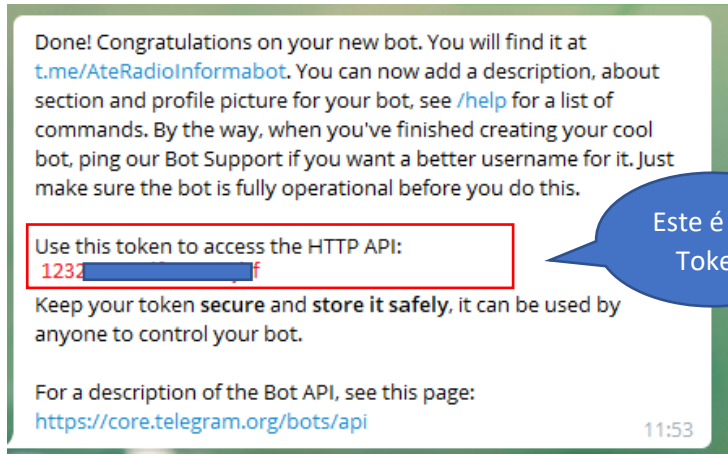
Done! Congratulations on your new bot. You will find it at t.me/AteRadioInformabot. You can now add a description, about section and profile picture for your bot, see /help for a list of commands. By the way, when you've finished creating your cool bot, ping our Bot Support if you want a better username for it. Just make sure the bot is fully operational before you do this.

Use this token to access the HTTP API:
1232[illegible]f

Keep your token **secure** and **store it safely**, it can be used by anyone to control your bot.

For a description of the Bot API, see this page: https://core.telegram.org/bots/api

11:53

Este é
Toke